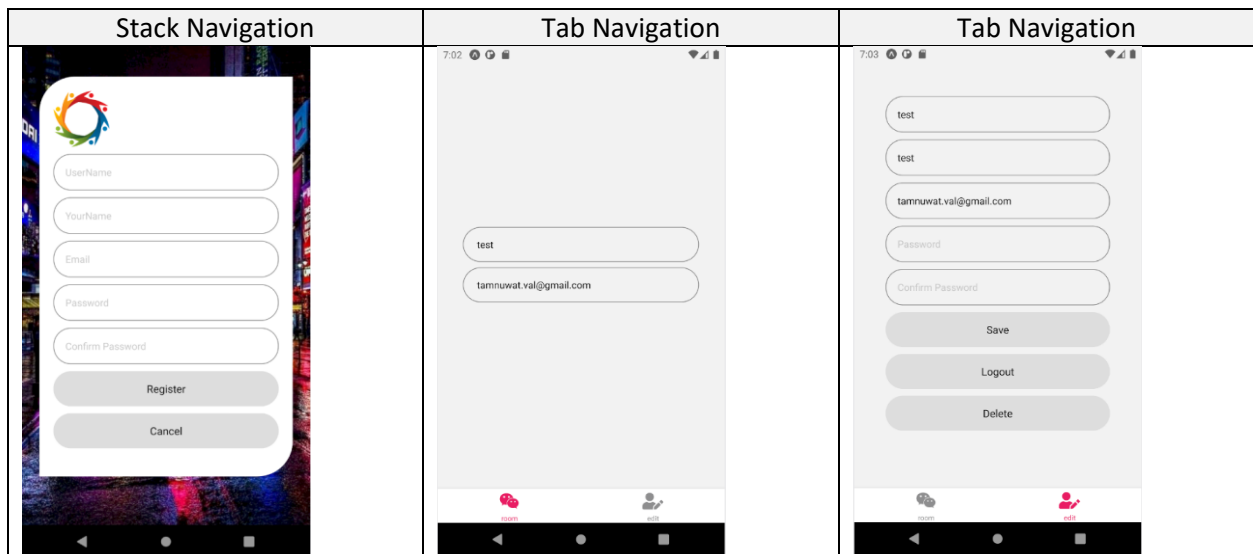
| Stack Navigation | Tab Navigation | Tab Navigation |
|---|---|---|
| UserName<br>YourName<br>Email<br>Password<br>Confirm Password<br>Register<br>Cancel | 7:02<br>test<br>tamnuwat.val@gmail.com<br>room<br>edit | 7:03<br>test<br>test<br>tamnuwat.val@gmail.com<br>Password<br>Confirm Password<br>Save<br>Logout<br>Delete<br>room<br>edit |